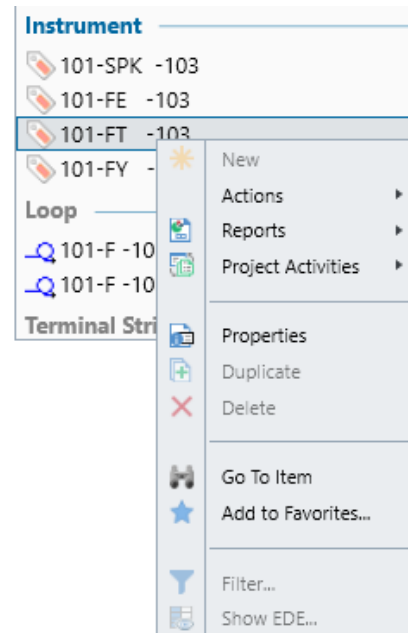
Instrument
101-SPK -103
101-FE -103
101-FT -103
101-FY -
Loop
101-F -10
101-F -10
Terminal Stri

New
Actions
Reports
Project Activities
Properties
Duplicate
Delete
Go To Item
Add to Favorites...
Filter...
Show EDE...